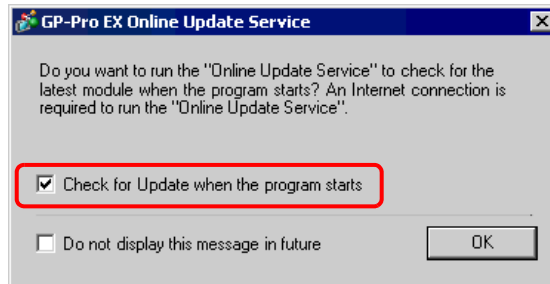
GP-Pro EX Online Update Service

Do you want to run the "Online Update Service" to check for the latest module when the program starts? An Internet connection is required to run the "Online Update Service".

Check for Update when the program starts

Do not display this message in future

OK